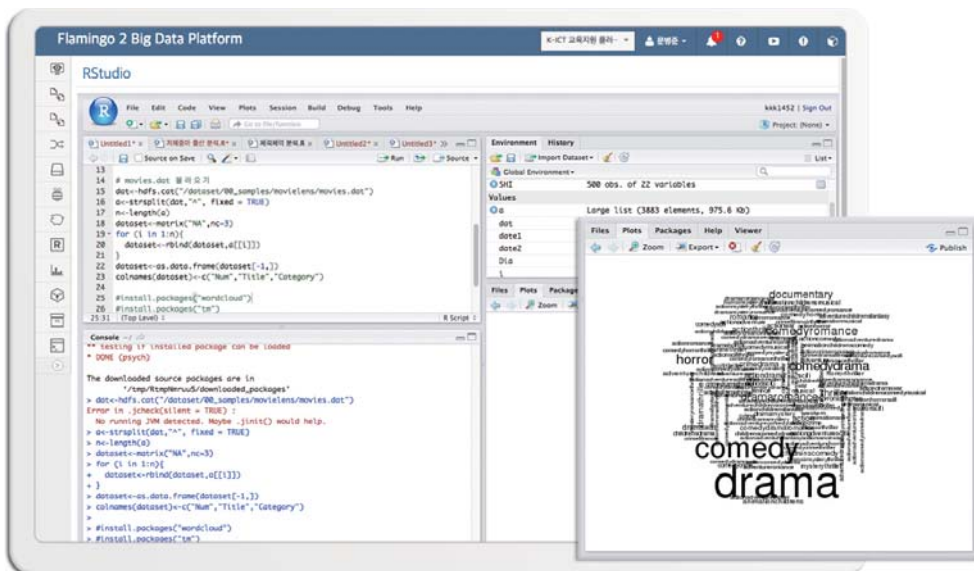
Flamingo 2 Big Data Platform

K-ICT 교육지원 플라 ▾ 문병준 ▾

RStudio

File Edit Code View Plots Session Build Debug Tools Help

kkk1452 | Sign Out

Project: (None) ▾

Untitled1* × 치매환자 출산 분석.R × 재무재표 분석.R × Untitled2* × Untitled3* ×

Source on Save

Run Source ▾

13
14 # movies.dat 불러 오기
15 dat<-hdfs.cat("/dataset/00_samples/movielens/movies.dat")
16 a<-strsplit(dat,"^", fixed = TRUE)
17 n<-length(a)
18 dataset<-matrix("NA",nc=3)
19 for (i in 1:n){
20 dataset<-rbind(dataset,a[[i]])
21 }
22 dataset<-as.data.frame(dataset[-1,])
23 colnames(dataset)<-c("Num","Title","Category")
24
25 #install.packages("wordcloud")
26 #install.packages("tm")

25:31 (Top Level) R Script

Console

** testing if installed package can be loaded
* DONE (psych)

The downloaded source packages are in
'/tmp/RtmpWnruu5/downloaded_packages'
> dat<-hdfs.cat("/dataset/00_samples/movielens/movies.dat")
Error in .jcheck(silent = TRUE) :
No running JVM detected. Maybe .jinit() would help.
> a<-strsplit(dat,"^", fixed = TRUE)
> n<-length(a)
> dataset<-matrix("NA",nc=3)
> for (i in 1:n){
+ dataset<-rbind(dataset,a[[i]])
+ }
> dataset<-as.data.frame(dataset[-1,])
> colnames(dataset)<-c("Num","Title","Category")
>
> #install.packages("wordcloud")
> #install.packages("tm")

Environment History

Import Dataset ▾

List ▾

Global Environment ▾

SHI 500 obs. of 22 variables

Values

a Large list (3883 elements, 975.6 Kb)

dat
datel
date2
Dia

Files Plots Package

Zoom

Files Plots Packages Help Viewer

Zoom Export ▾

Publish

documentary
comedyromance
horror
comedydrama
dramaromance
comedy
drama